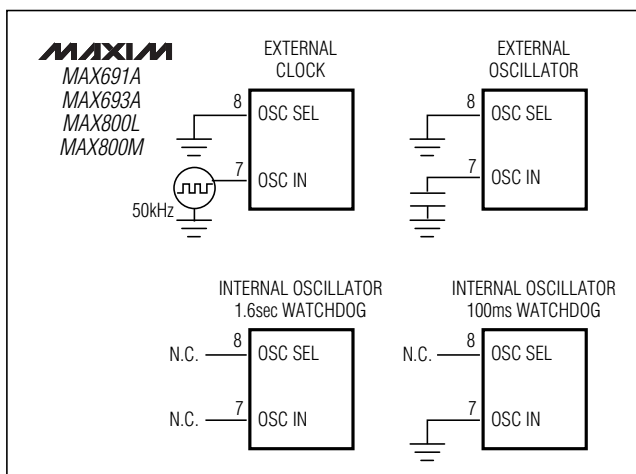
MAXIM
MAX691A
MAX693A
MAX800L
MAX800M

EXTERNAL CLOCK

8 OSC SEL

7 OSC IN

50kHz

EXTERNAL OSCILLATOR

8 OSC SEL

7 OSC IN

INTERNAL OSCILLATOR 1.6sec WATCHDOG

N.C. 8 OSC SEL

N.C. 7 OSC IN

INTERNAL OSCILLATOR 100ms WATCHDOG

N.C. 8 OSC SEL

7 OSC IN